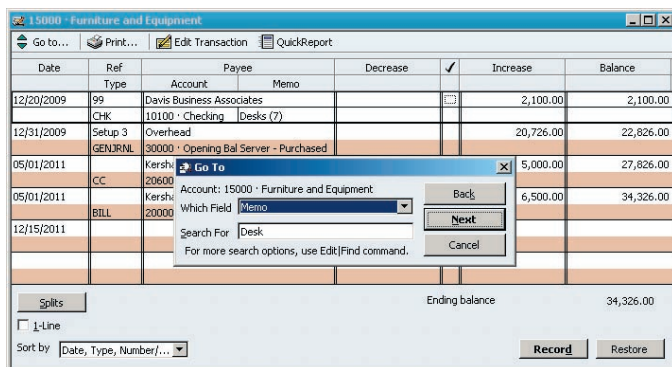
15000 · Furniture and Equipment

Go to... Print... Edit Transaction QuickReport

| Date | Ref | Payee | | Decrease | ✓ | Increase | Balance |
|---|---|---|---|---|---|---|---|
| | Type | Account | Memo | | | | |
| 12/20/2009 | 99 | Davis Business Associates | | | | 2,100.00 | 2,100.00 |
| | CHK | 10100 · Checking | Desks (7) | | | | |
| 12/31/2009 | Setup 3 | Overhead | | | | 20,726.00 | 22,826.00 |
| | GENJRNL | 30000 · Opening Bal | Server - Purchased | | | | |
| 05/01/2011 | | Kersha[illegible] | | | | 5,000.00 | 27,826.00 |
| | CC | 20600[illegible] | | | | | |
| 05/01/2011 | | Kersha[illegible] | | | | 6,500.00 | 34,326.00 |
| | BILL | 20000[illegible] | | | | | |
| 12/15/2011 | | | | | | | |

Go To

Account: 15000 · Furniture and Equipment

Which Field Memo

Search For Desk

For more search options, use Edit|Find command.

Back

Next

Cancel

Splits

Ending balance 34,326.00

1-Line

Sort by Date, Type, Number/...

Record Restore